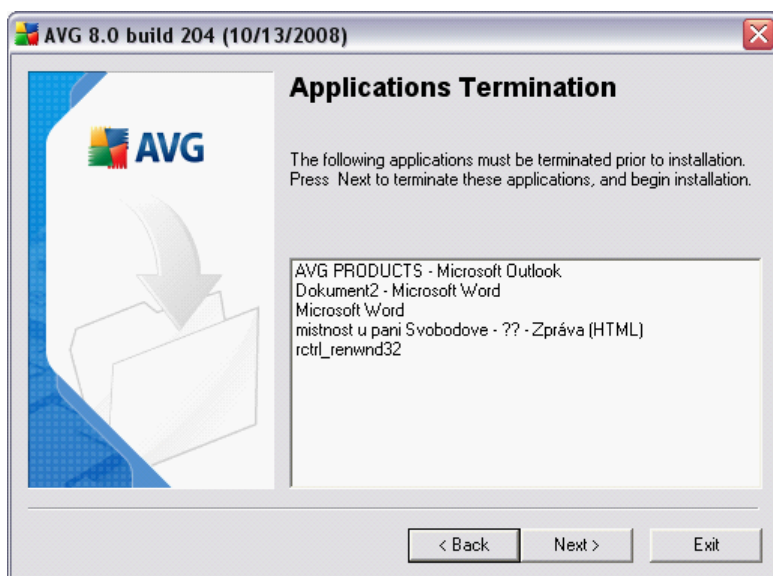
AVG 8.0 build 204 (10/13/2008)

AVG

Applications Termination

The following applications must be terminated prior to installation. Press Next to terminate these applications, and begin installation.

AVG PRODUCTS - Microsoft Outlook
Dokument2 - Microsoft Word
Microsoft Word
mistnost u pani Svobodove - ?? - Zpráva (HTML)
rctrl_renwnd32

< Back
Next >
Exit